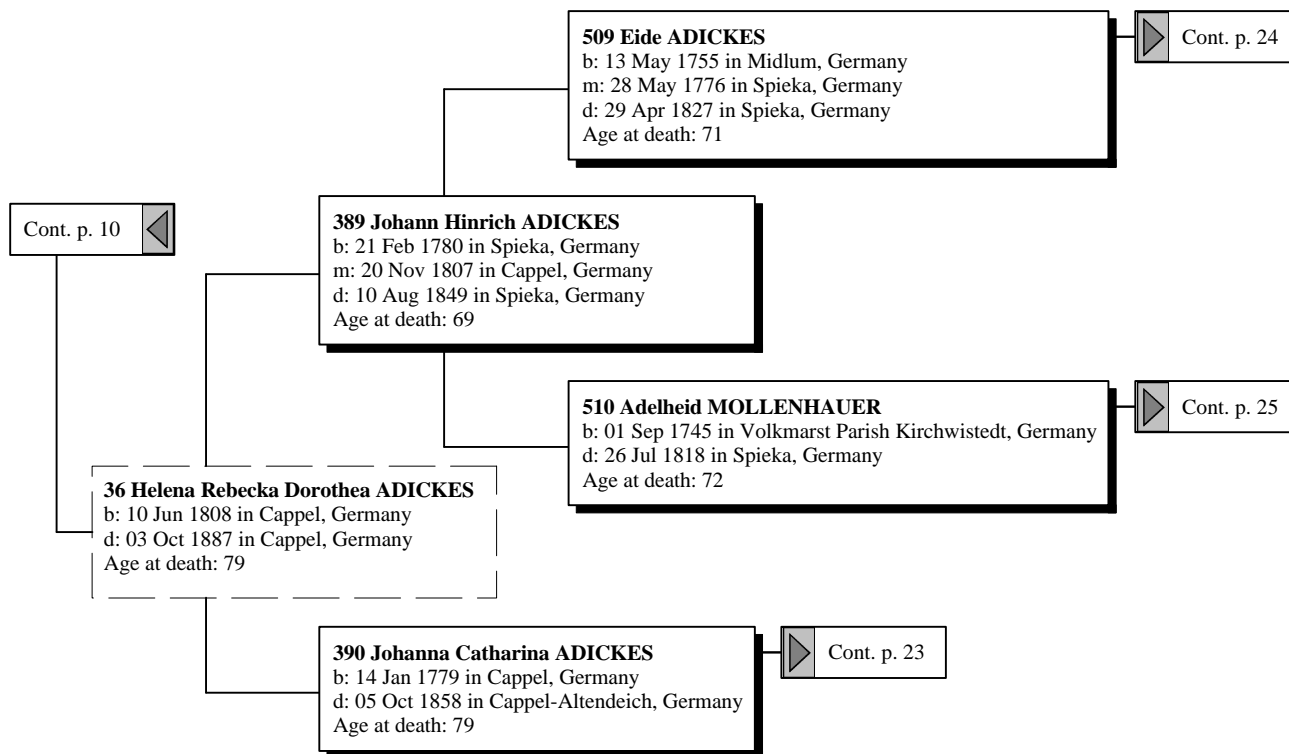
509 Eide ADICKES
b: 13 May 1755 in Midlum, Germany
m: 28 May 1776 in Spieka, Germany
d: 29 Apr 1827 in Spieka, Germany
Age at death: 71

Cont. p. 24

Cont. p. 10

389 Johann Hinrich ADICKES
b: 21 Feb 1780 in Spieka, Germany
m: 20 Nov 1807 in Cappel, Germany
d: 10 Aug 1849 in Spieka, Germany
Age at death: 69

510 Adelheid MOLLENHAUER
b: 01 Sep 1745 in Volkmarst Parish Kirchwistedt, Germany
d: 26 Jul 1818 in Spieka, Germany
Age at death: 72

Cont. p. 25

36 Helena Rebecka Dorothea ADICKES
b: 10 Jun 1808 in Cappel, Germany
d: 03 Oct 1887 in Cappel, Germany
Age at death: 79

390 Johanna Catharina ADICKES
b: 14 Jan 1779 in Cappel, Germany
d: 05 Oct 1858 in Cappel-Altendeich, Germany
Age at death: 79

Cont. p. 23